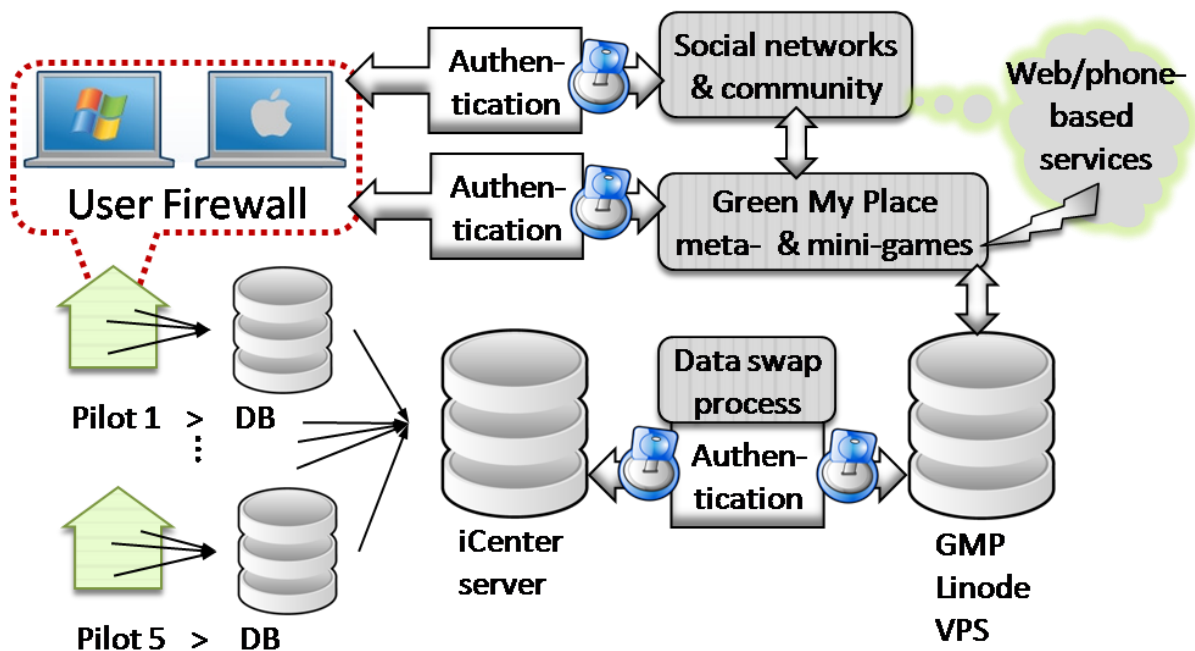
Authentication

Social networks & community

Web/phone-based services

User Firewall

Authentication

Green My Place meta- & mini-games

Pilot 1 > DB

⋮

Pilot 5 > DB

Data swap process

Authentication

iCenter server

GMP Linode VPS